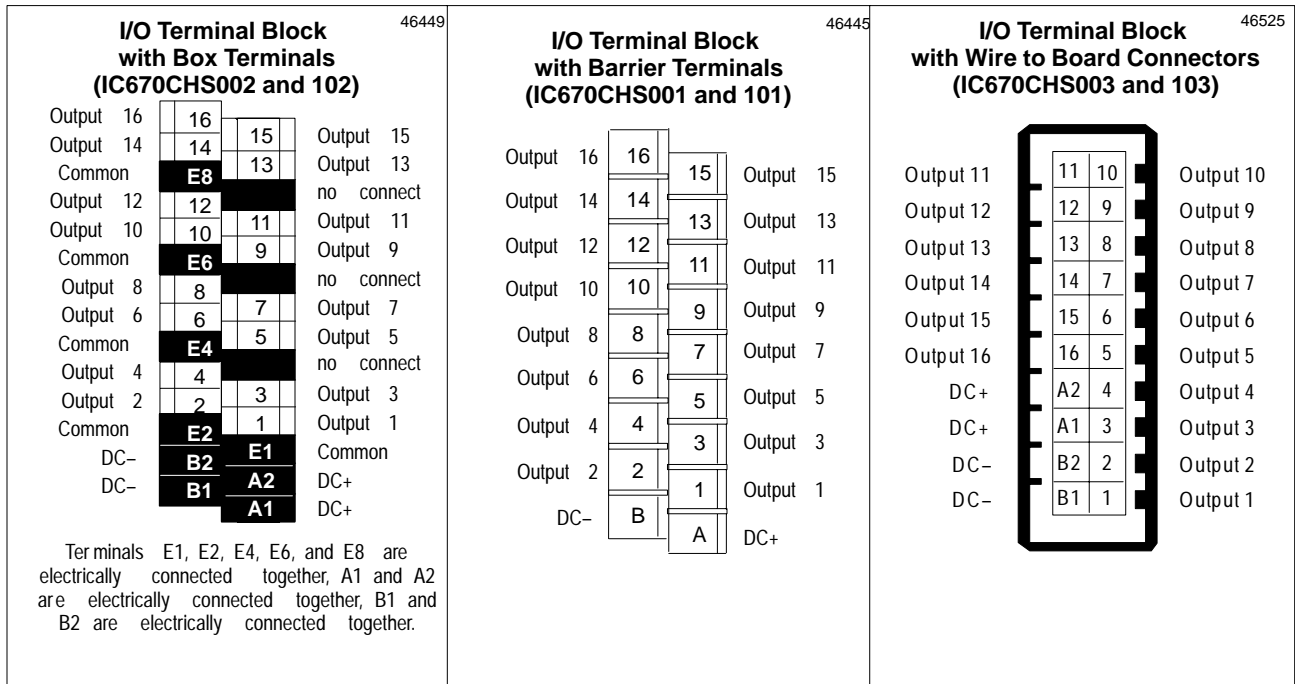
46449

I/O Terminal Block with Box Terminals (IC670CHS002 and 102)

| | | | |
|---|---|---|---|
| Output 16 | 16 | | |
| Output 14 | 14 | 15 | Output 15 |
| Common | E8 | 13 | Output 13 |
| Output 12 | 12 | | no connect |
| Output 10 | 10 | 11 | Output 11 |
| Common | E6 | 9 | Output 9 |
| Output 8 | 8 | | no connect |
| Output 6 | 6 | 7 | Output 7 |
| Common | E4 | 5 | Output 5 |
| Output 4 | 4 | | no connect |
| Output 2 | 2 | 3 | Output 3 |
| Common | E2 | 1 | Output 1 |
| DC– | B2 | E1 | Common |
| DC– | B1 | A2 | DC+ |
| | | A1 | DC+ |

Ter minals E1, E2, E4, E6, and E8 are electrically connected together, A1 and A2 ar e electrically connected together, B1 and B2 are electrically connected together.

46445

I/O Terminal Block with Barrier Terminals (IC670CHS001 and 101)

| | | | |
|---|---|---|---|
| Output 16 | 16 | 15 | Output 15 |
| Output 14 | 14 | 13 | Output 13 |
| Output 12 | 12 | 11 | Output 11 |
| Output 10 | 10 | 9 | Output 9 |
| Output 8 | 8 | 7 | Output 7 |
| Output 6 | 6 | 5 | Output 5 |
| Output 4 | 4 | 3 | Output 3 |
| Output 2 | 2 | 1 | Output 1 |
| DC– | B | A | DC+ |

46525

I/O Terminal Block with Wire to Board Connectors (IC670CHS003 and 103)

| | | | |
|---|---|---|---|
| Output 11 | 11 | 10 | Output 10 |
| Output 12 | 12 | 9 | Output 9 |
| Output 13 | 13 | 8 | Output 8 |
| Output 14 | 14 | 7 | Output 7 |
| Output 15 | 15 | 6 | Output 6 |
| Output 16 | 16 | 5 | Output 5 |
| DC+ | A2 | 4 | Output 4 |
| DC+ | A1 | 3 | Output 3 |
| DC– | B2 | 2 | Output 2 |
| DC– | B1 | 1 | Output 1 |